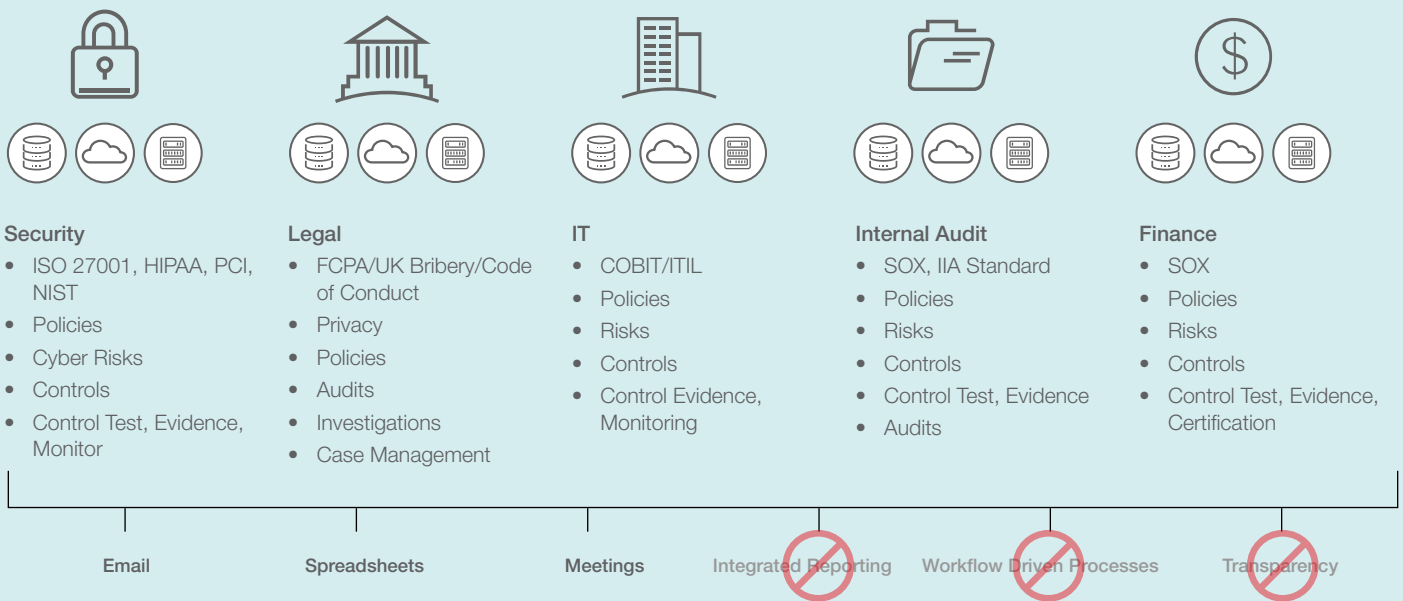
$

Security
- ISO 27001, HIPAA, PCI, NIST
- Policies
- Cyber Risks
- Controls
- Control Test, Evidence, Monitor

Legal
- FCPA/UK Bribery/Code of Conduct
- Privacy
- Policies
- Audits
- Investigations
- Case Management

IT
- COBIT/ITIL
- Policies
- Risks
- Controls
- Control Evidence, Monitoring

Internal Audit
- SOX, IIA Standard
- Policies
- Risks
- Controls
- Control Test, Evidence
- Audits

Finance
- SOX
- Policies
- Risks
- Controls
- Control Test, Evidence, Certification

Email

Spreadsheets

Meetings

Integrated Reporting

Workflow Driven Processes

Transparency